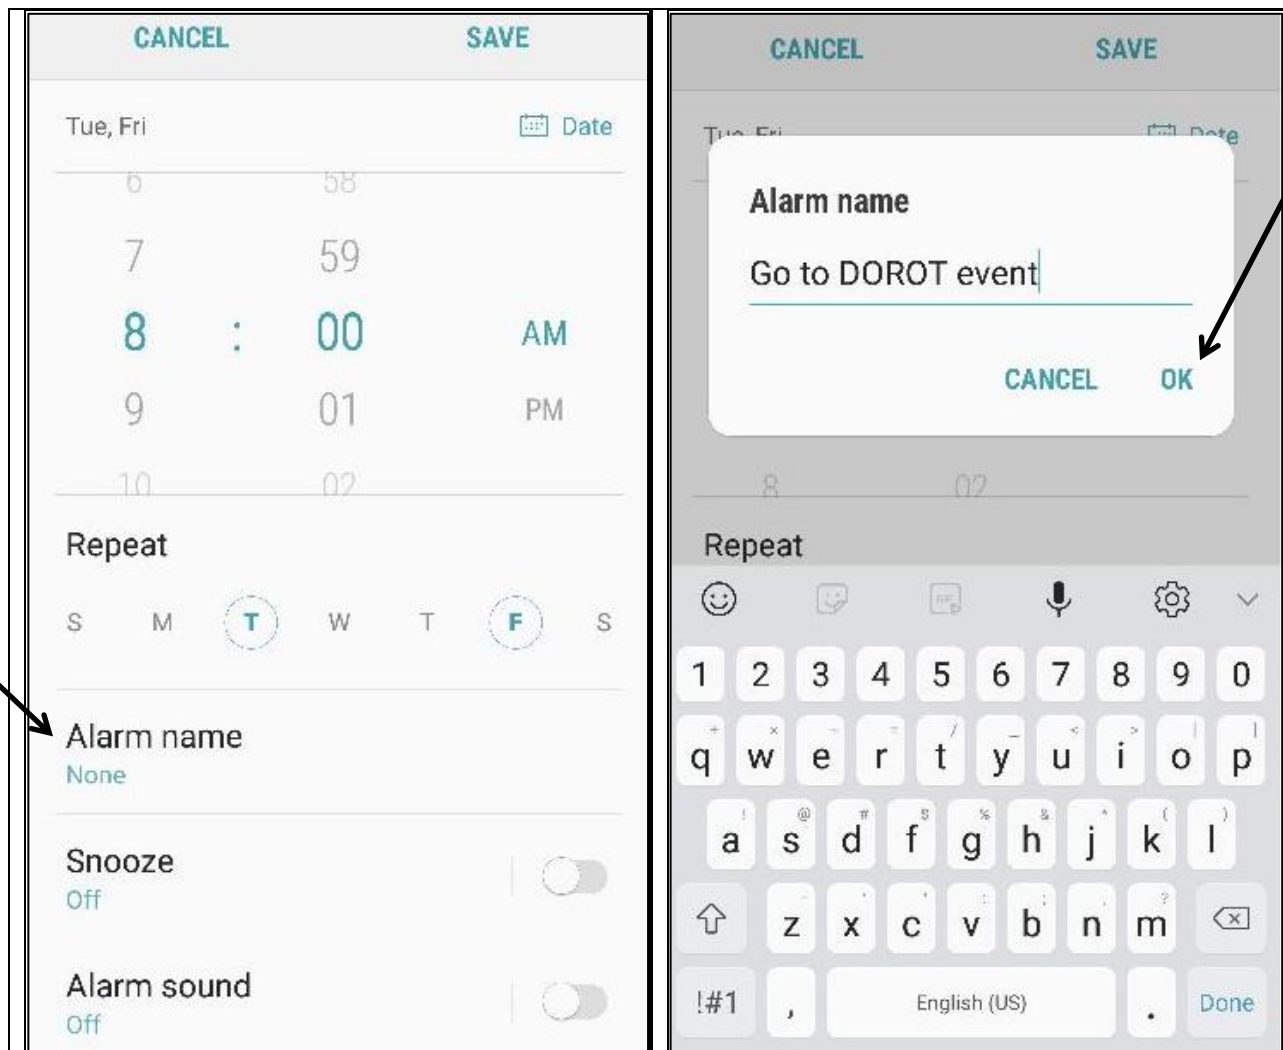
CANCEL SAVE

Tue, Fri Date

6 58
7 59
8 : 00 AM
9 01 PM
10 02

Repeat

S M T W T F S

Alarm name
None

Snooze
Off

Alarm sound
Off

CANCEL SAVE

Tue, Fri Date

Alarm name

Go to DOROT event

CANCEL OK

8 02

Repeat

1 2 3 4 5 6 7 8 9 0
q w e r t y u i o p
a s d f g h j k l
z x c v b n m
!#1 , English (US) . Done